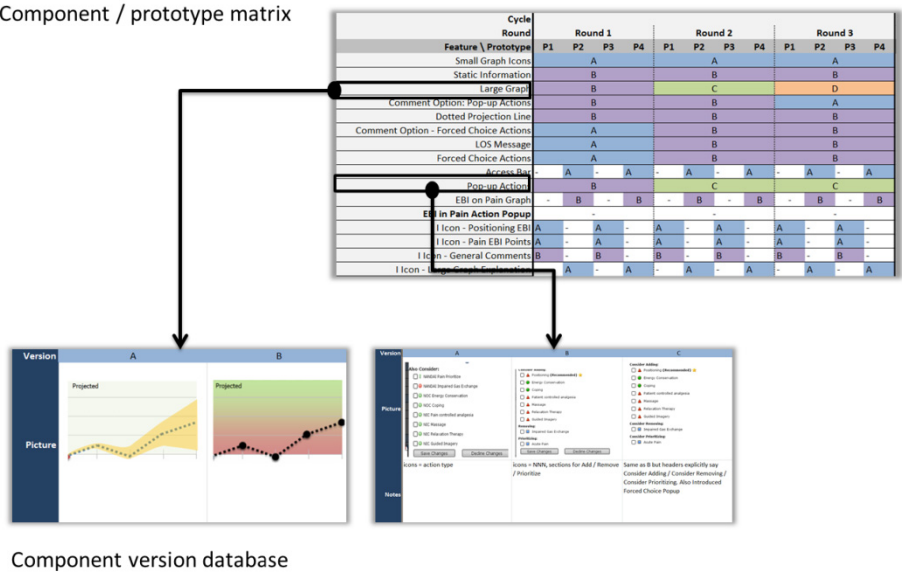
Component / prototype matrix

| Cycle | | | | | | | | | | | | |
|---|---|---|---|---|---|---|---|---|---|---|---|---|
| Round | Round 1 | | | | Round 2 | | | | Round 3 | | | |
| Feature \ Prototype | P1 | P2 | P3 | P4 | P1 | P2 | P3 | P4 | P1 | P2 | P3 | P4 |
| Small Graph Icons | A | | | | A | | | | A | | | |
| Static Information | B | | | | B | | | | B | | | |
| Large Graph | B | | | | C | | | | D | | | |
| Comment Option: Pop-up Actions | B | | | | B | | | | B | | | |
| Dotted Projection Line | B | | | | B | | | | B | | | |
| Comment Option - Forced Choice Actions | A | | | | B | | | | B | | | |
| LOS Message | A | | | | B | | | | B | | | |
| Forced Choice Actions | A | | | | B | | | | B | | | |
| Access Bar | - | A | - | A | - | A | - | A | - | A | - | A |
| Pop-up Action | B | | | | C | | | | C | | | |
| EBI on Pain Graph | - | B | - | B | - | B | - | B | - | B | - | B |
| EBI in Pain Action Popup | - | | | | - | | | | - | | | |
| I Icon - Positioning EBI | A | - | A | - | A | - | A | - | A | - | A | - |
| I Icon - Pain EBI Points | A | - | A | - | A | - | A | - | A | - | A | - |
| I Icon - General Comments | B | - | B | - | B | - | B | - | B | - | B | - |
| I Icon - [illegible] Graph Explanation | - | A | - | A | - | A | - | A | - | A | - | A |

| Version | A | B |
|---|---|---|
| Picture | Projected | Projected |

| Version | A | B | C |
|---|---|---|---|
| Picture | Also Consider: NANDA Pain Prioritize, NANDA Impaired Gas Exchange, NOC Energy Conservation, NOC Coping, NIC Patient controlled analgesia, NIC Massage, NIC Relaxation Therapy, NIC Guided Imagery; Save Changes, Decline Changes | Consider Adding: Positioning (Recommended), Energy Conservation, Coping, Patient controlled analgesia, Massage, Relaxation Therapy, Guided Imagery; Consider Removing: Impaired Gas Exchange; Prioritizing: Acute Pain; Save Changes, Decline Changes | Consider Adding: Positioning (Recommended), Energy Conservation, Coping, Patient controlled analgesia, Massage, Relaxation Therapy, Guided Imagery; Consider Removing: Impaired Gas Exchange; Consider Prioritizing: Acute Pain |
| Notes | icons = action type | icons = NNN, sections for Add / Remove / Prioritize | Same as B but headers explicitly say Consider Adding / Consider Removing / Consider Prioritizing. Also Introduced Forced Choice Popup |

Component version database